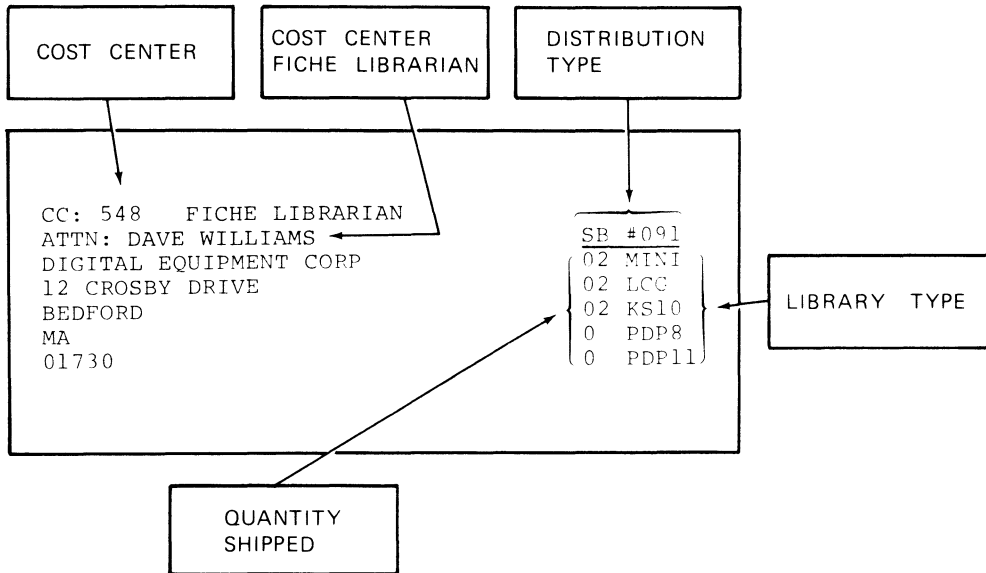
COST CENTER

COST CENTER FICHE LIBRARIAN

DISTRIBUTION TYPE

CC: 548 FICHE LIBRARIAN
ATTN: DAVE WILLIAMS
DIGITAL EQUIPMENT CORP
12 CROSBY DRIVE
BEDFORD
MA
01730

SB #091
02 MINI
02 LCC
02 KS10
0 PDP8
0 PDP11

LIBRARY TYPE

QUANTITY SHIPPED